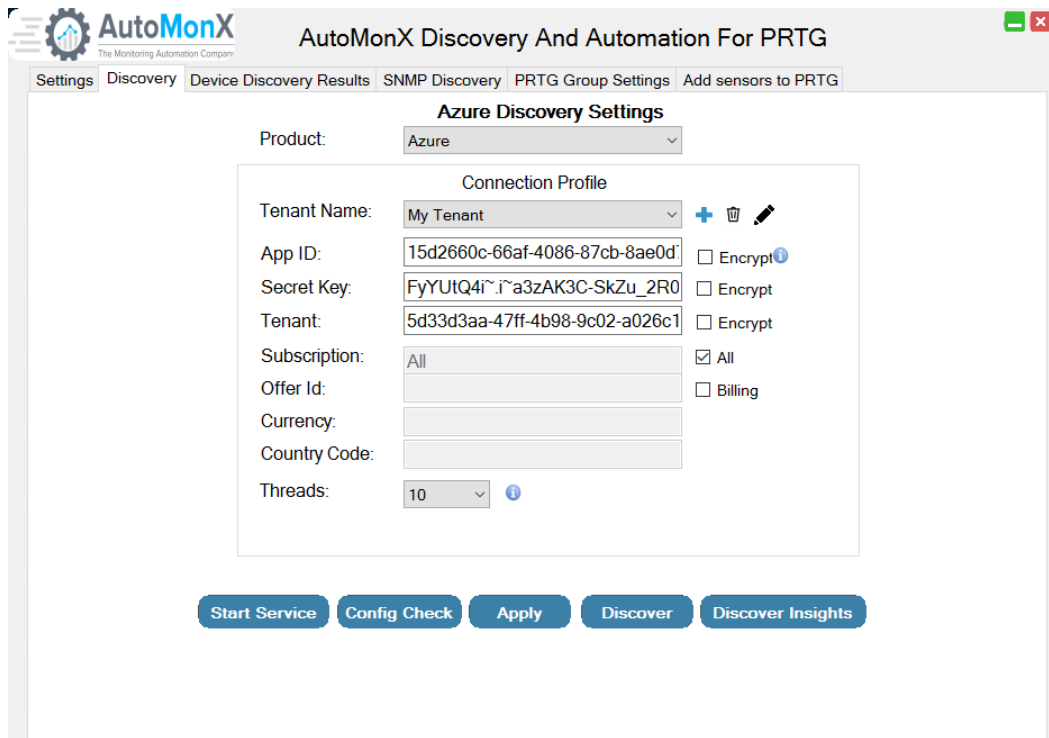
AutoMonX
The Monitoring Automation Company

AutoMonX Discovery And Automation For PRTG

Settings | Discovery | Device Discovery Results | SNMP Discovery | PRTG Group Settings | Add sensors to PRTG

Azure Discovery Settings

Product: Azure

Connection Profile

Tenant Name: My Tenant

App ID: 15d2660c-66af-4086-87cb-8ae0d7 Encrypt

Secret Key: FyYUtQ4i~.i~a3zAK3C-SkZu_2R0 Encrypt

Tenant: 5d33d3aa-47ff-4b98-9c02-a026c1 Encrypt

Subscription: All All

Offer Id: Billing

Currency:

Country Code:

Threads: 10

Start Service | Config Check | Apply | Discover | Discover Insights